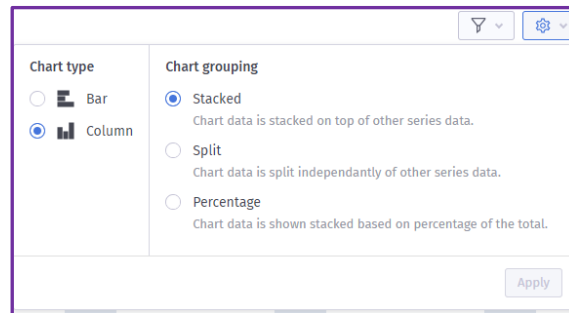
Chart type

Bar

Column

Chart grouping

Stacked
Chart data is stacked on top of other series data.

Split
Chart data is split independantly of other series data.

Percentage
Chart data is shown stacked based on percentage of the total.

Apply